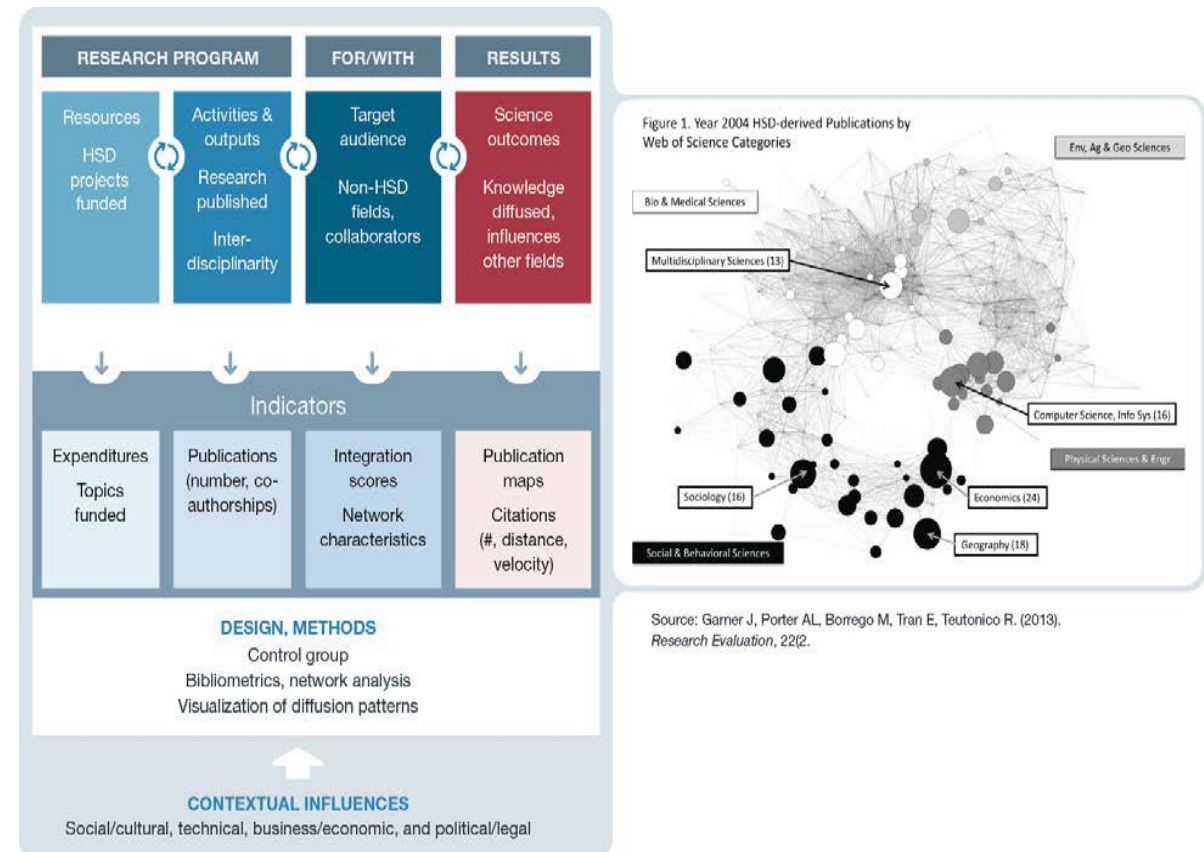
RESEARCH PROGRAM

FOR/WITH

RESULTS

Resources

HSD projects funded

Activities & outputs

Research published

Interdisciplinarity

Target audience

Non-HSD fields, collaborators

Science outcomes

Knowledge diffused, influences other fields

Indicators

Expenditures

Topics funded

Publications (number, co-authorships)

Integration scores

Network characteristics

Publication maps

Citations (#, distance, velocity)

DESIGN, METHODS

Control group

Bibliometrics, network analysis

Visualization of diffusion patterns

CONTEXTUAL INFLUENCES

Social/cultural, technical, business/economic, and political/legal

Figure 1. Year 2004 HSD-derived Publications by Web of Science Categories

Env, Ag & Geo Sciences

Bio & Medical Sciences

Multidisciplinary Sciences (13)

Computer Science, Info Sys (16)

Physical Sciences & Engr

Sociology (16)

Economics (24)

Geography (18)

Social & Behavioral Sciences

Source: Garner J, Porter AL, Borrego M, Tran E, Teutonico R. (2013). Research Evaluation, 22(2.